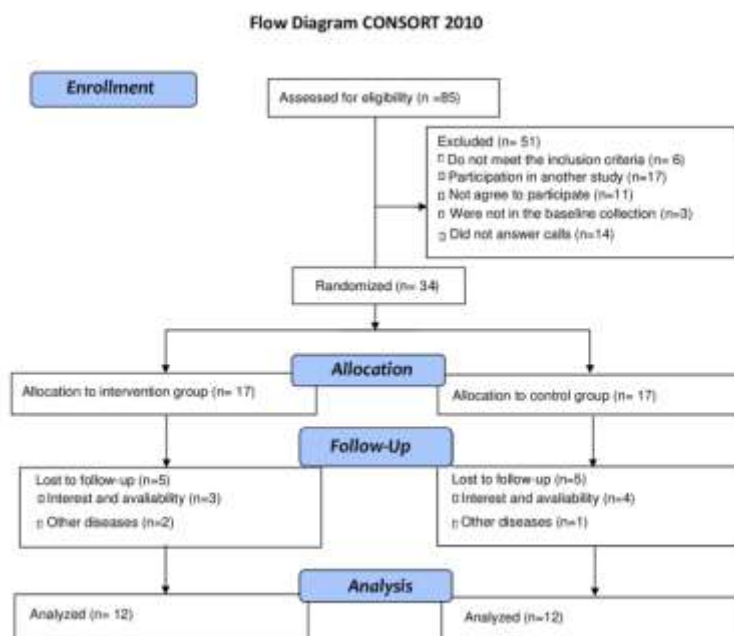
Flow Diagram CONSORT 2010

Enrollment

Assessed for eligibility (n =85)

Excluded (n= 51)
□ Do not meet the inclusion criteria (n= 6)
□ Participation in another study (n=17)
□ Not agree to participate (n=11)
□ Were not in the baseline collection (n=3)
□ Did not answer calls (n=14)

Randomized (n= 34)

Allocation

Allocation to intervention group (n= 17)

Allocation to control group (n= 17)

Follow-Up

Lost to follow-up (n=5)
□ Interest and availability (n=3)
□ Other diseases (n=2)

Lost to follow-up (n=5)
□ Interest and availability (n=4)
□ Other diseases (n=1)

Analysis

Analyzed (n= 12)

Analyzed (n=12)